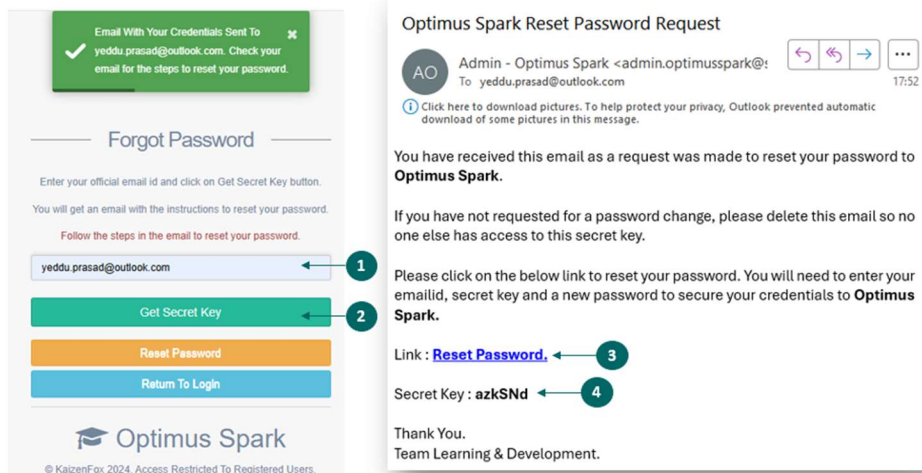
Email With Your Credentials Sent To yeddu.prasad@outlook.com. Check your email for the steps to reset your password.

Forgot Password

Enter your official email id and click on Get Secret Key button.

You will get an email with the instructions to reset your password.

Follow the steps in the email to reset your password.

yeddu.prasad@outlook.com

1

Get Secret Key

2

Reset Password

Return To Login

Optimus Spark

© KaizenFox 2024. Access Restricted To Registered Users.

Optimus Spark Reset Password Request

AO

Admin - Optimus Spark <admin.optimusspark@s

To yeddu.prasad@outlook.com

17:52

Click here to download pictures. To help protect your privacy, Outlook prevented automatic download of some pictures in this message.

You have received this email as a request was made to reset your password to **Optimus Spark**.

If you have not requested for a password change, please delete this email so no one else has access to this secret key.

Please click on the below link to reset your password. You will need to enter your emailid, secret key and a new password to secure your credentials to **Optimus Spark.**

Link : Reset Password.

3

Secret Key : azkSNd

4

Thank You.
Team Learning & Development.